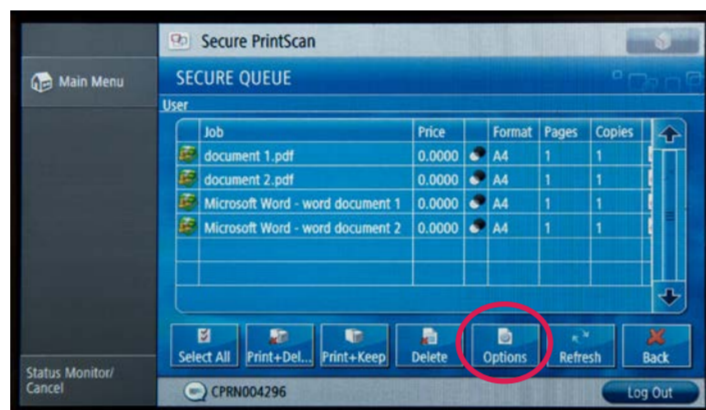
Secure PrintScan

Main Menu

SECURE QUEUE

User

| Job | Price | | Format | Pages | Copies |
|---|---|---|---|---|---|
| document 1.pdf | 0.0000 | | A4 | 1 | 1 |
| document 2.pdf | 0.0000 | | A4 | 1 | 1 |
| Microsoft Word - word document 1 | 0.0000 | | A4 | 1 | 1 |
| Microsoft Word - word document 2 | 0.0000 | | A4 | 1 | 1 |

Select All | Print+Del... | Print+Keep | Delete | Options | Refresh | Back

Status Monitor/ Cancel

CPRN004296

Log Out